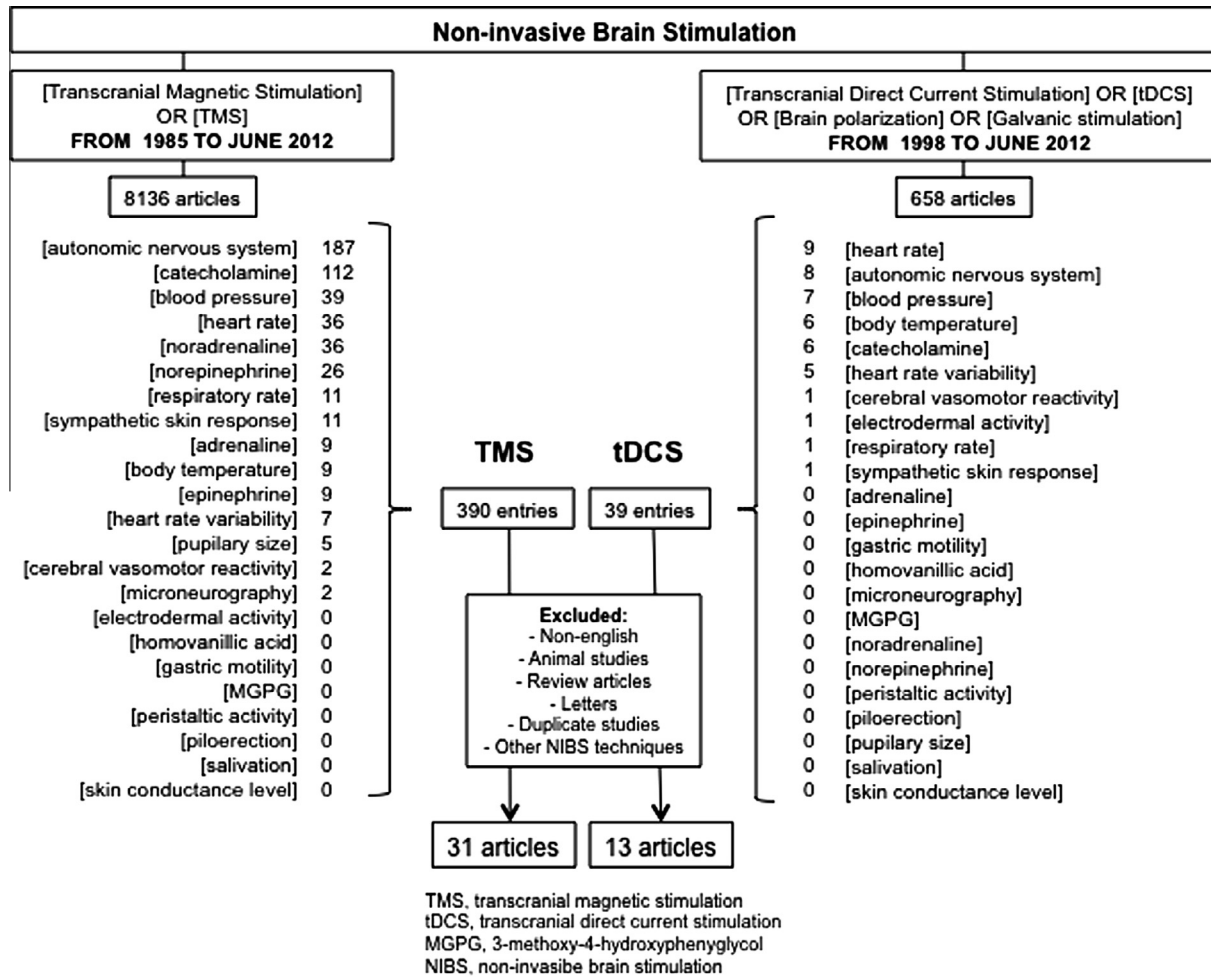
Non-invasive Brain Stimulation

[Transcranial Magnetic Stimulation] OR [TMS] FROM 1985 TO JUNE 2012

8136 articles

| | |
|---|---|
| [autonomic nervous system] | 187 |
| [catecholamine] | 112 |
| [blood pressure] | 39 |
| [heart rate] | 36 |
| [noradrenaline] | 36 |
| [norepinephrine] | 26 |
| [respiratory rate] | 11 |
| [sympathetic skin response] | 11 |
| [adrenaline] | 9 |
| [body temperature] | 9 |
| [epinephrine] | 9 |
| [heart rate variability] | 7 |
| [pupilary size] | 5 |
| [cerebral vasomotor reactivity] | 2 |
| [microneurography] | 2 |
| [electrodermal activity] | 0 |
| [homovanillic acid] | 0 |
| [gastric motility] | 0 |
| [MGPG] | 0 |
| [peristaltic activity] | 0 |
| [piloerection] | 0 |
| [salivation] | 0 |
| [skin conductance level] | 0 |

[Transcranial Direct Current Stimulation] OR [tDCS] OR [Brain polarization] OR [Galvanic stimulation] FROM 1998 TO JUNE 2012

658 articles

| | |
|---|---|
| 9 | [heart rate] |
| 8 | [autonomic nervous system] |
| 7 | [blood pressure] |
| 6 | [body temperature] |
| 6 | [catecholamine] |
| 5 | [heart rate variability] |
| 1 | [cerebral vasomotor reactivity] |
| 1 | [electrodermal activity] |
| 1 | [respiratory rate] |
| 1 | [sympathetic skin response] |
| 0 | [adrenaline] |
| 0 | [epinephrine] |
| 0 | [gastric motility] |
| 0 | [homovanillic acid] |
| 0 | [microneurography] |
| 0 | [MGPG] |
| 0 | [noradrenaline] |
| 0 | [norepinephrine] |
| 0 | [peristaltic activity] |
| 0 | [piloerection] |
| 0 | [pupilary size] |
| 0 | [salivation] |
| 0 | [skin conductance level] |

TMS

tDCS

390 entries

39 entries

Excluded:
- Non-english
- Animal studies
- Review articles
- Letters
- Duplicate studies
- Other NIBS techniques

31 articles

13 articles

TMS, transcranial magnetic stimulation
tDCS, transcranial direct current stimulation
MGPG, 3-methoxy-4-hydroxyphenyglycol
NIBS, non-invasibe brain stimulation